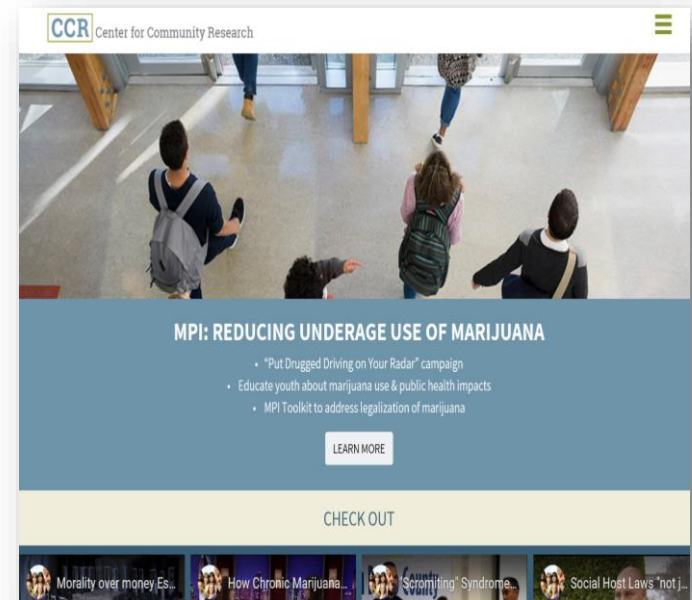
CCR Center for Community Research

MPI: REDUCING UNDERAGE USE OF MARIJUANA

• "Put Drugged Driving on Your Radar" campaign
• Educate youth about marijuana use & public health impacts
• MPI Toolkit to address legalization of marijuana

LEARN MORE

CHECK OUT

Morality over money Es...

How Chronic Marijuana...

"Scromiting" Syndrome...

Social Host Laws "not j...